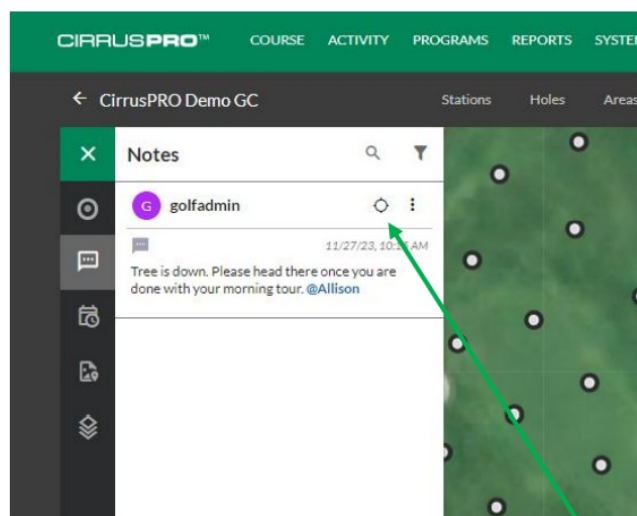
CIRRUSPRO™ COURSE ACTIVITY PROGRAMS REPORTS SYSTE

← CirrusPRO Demo GC

Stations Holes Areas

Notes

G golfadmin

11/27/23, 10:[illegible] AM

Tree is down. Please head there once you are done with your morning tour. @Allison